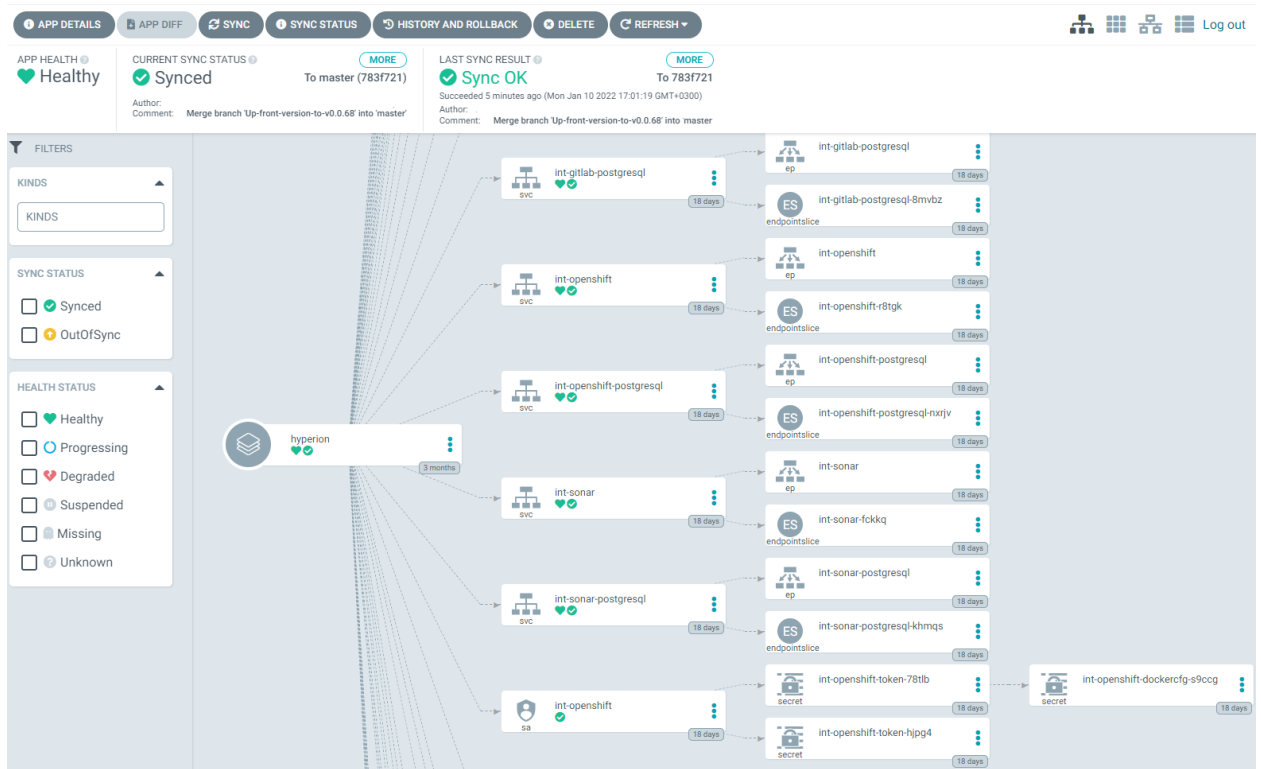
APP DETAILS | APP DIFF | SYNC | SYNC STATUS | HISTORY AND ROLLBACK | DELETE | REFRESH

Log out

APP HEALTH
Healthy

CURRENT SYNC STATUS
MORE
Synced
To master (783f721)
Author:
Comment: Merge branch 'Up-front-version-to-v0.0.68' into 'master'

LAST SYNC RESULT
MORE
Sync OK
To 783f721
Succeeded 5 minutes ago (Mon Jan 10 2022 17:01:19 GMT+0300)
Author:
Comment: Merge branch 'Up-front-version-to-v0.0.68' into master

FILTERS

KINDS
KINDS

SYNC STATUS
Synced
OutOfSync

HEALTH STATUS
Healthy
Progressing
Degraded
Suspended
Missing
Unknown

hyperion
3 months

int-gitlab-postgresql
svc
18 days

int-gitlab-postgresql
ep
18 days

ES
int-gitlab-postgresql-8mvbz
endpointslice
18 days

int-openshift
svc
18 days

int-openshift
ep
18 days

ES
int-openshift-r8tgk
endpointslice
18 days

int-openshift-postgresql
svc
18 days

int-openshift-postgresql
ep
18 days

ES
int-openshift-postgresql-nxrjv
endpointslice
18 days

int-sonar
svc
18 days

int-sonar
ep
18 days

ES
int-sonar-fckkq
endpointslice
18 days

int-sonar-postgresql
svc
18 days

int-sonar-postgresql
ep
18 days

ES
int-sonar-postgresql-khmqs
endpointslice
18 days

int-openshift
sa
18 days

int-openshift-token-78tlb
secret
18 days

int-openshift-dockercfg-s9ccg
secret
18 days

int-openshift-token-hjpg4
secret
18 days